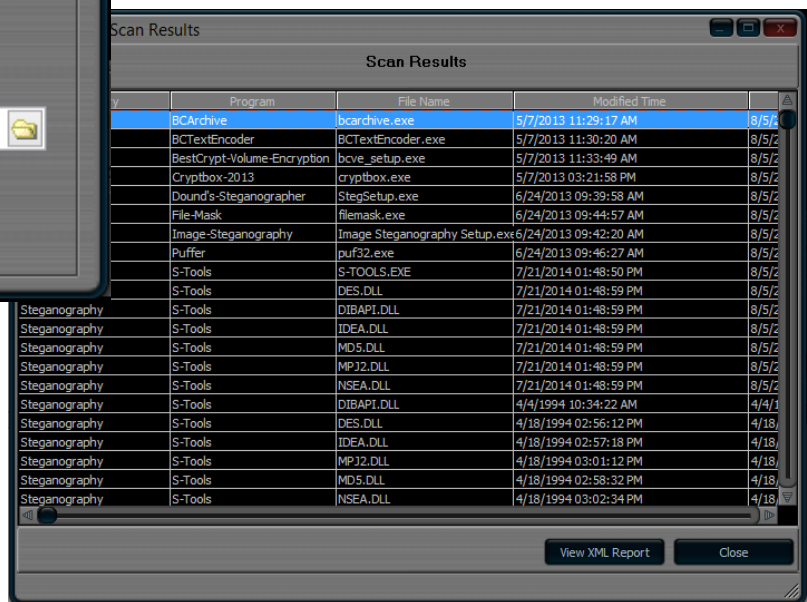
Scan Results

Scan Results

| y | Program | File Name | Modified Time | |
|---|---|---|---|---|
| | BCArchive | bcarchive.exe | 5/7/2013 11:29:17 AM | 8/5/2 |
| | BCTextEncoder | BCTextEncoder.exe | 5/7/2013 11:30:20 AM | 8/5/2 |
| | BestCrypt-Volume-Encryption | bcve_setup.exe | 5/7/2013 11:33:49 AM | 8/5/2 |
| | Cryptbox-2013 | cryptbox.exe | 5/7/2013 03:21:58 PM | 8/5/2 |
| | Dound's-Steganographer | StegSetup.exe | 6/24/2013 09:39:58 AM | 8/5/2 |
| | File-Mask | filemask.exe | 6/24/2013 09:44:57 AM | 8/5/2 |
| | Image-Steganography | Image Steganography Setup.exe | 6/24/2013 09:42:20 AM | 8/5/2 |
| | Puffer | puf32.exe | 6/24/2013 09:46:27 AM | 8/5/2 |
| | S-Tools | S-TOOLS.EXE | 7/21/2014 01:48:50 PM | 8/5/2 |
| | S-Tools | DES.DLL | 7/21/2014 01:48:59 PM | 8/5/2 |
| Steganography | S-Tools | DIBAPI.DLL | 7/21/2014 01:48:59 PM | 8/5/2 |
| Steganography | S-Tools | IDEA.DLL | 7/21/2014 01:48:59 PM | 8/5/2 |
| Steganography | S-Tools | MD5.DLL | 7/21/2014 01:48:59 PM | 8/5/2 |
| Steganography | S-Tools | MPJ2.DLL | 7/21/2014 01:48:59 PM | 8/5/2 |
| Steganography | S-Tools | NSEA.DLL | 7/21/2014 01:48:59 PM | 8/5/2 |
| Steganography | S-Tools | DIBAPI.DLL | 4/4/1994 10:34:22 AM | 4/4/1 |
| Steganography | S-Tools | DES.DLL | 4/18/1994 02:56:12 PM | 4/18/ |
| Steganography | S-Tools | IDEA.DLL | 4/18/1994 02:57:18 PM | 4/18/ |
| Steganography | S-Tools | MPJ2.DLL | 4/18/1994 03:01:12 PM | 4/18/ |
| Steganography | S-Tools | MD5.DLL | 4/18/1994 02:58:32 PM | 4/18/ |
| Steganography | S-Tools | NSEA.DLL | 4/18/1994 03:02:34 PM | 4/18/ |

View XML Report
Close